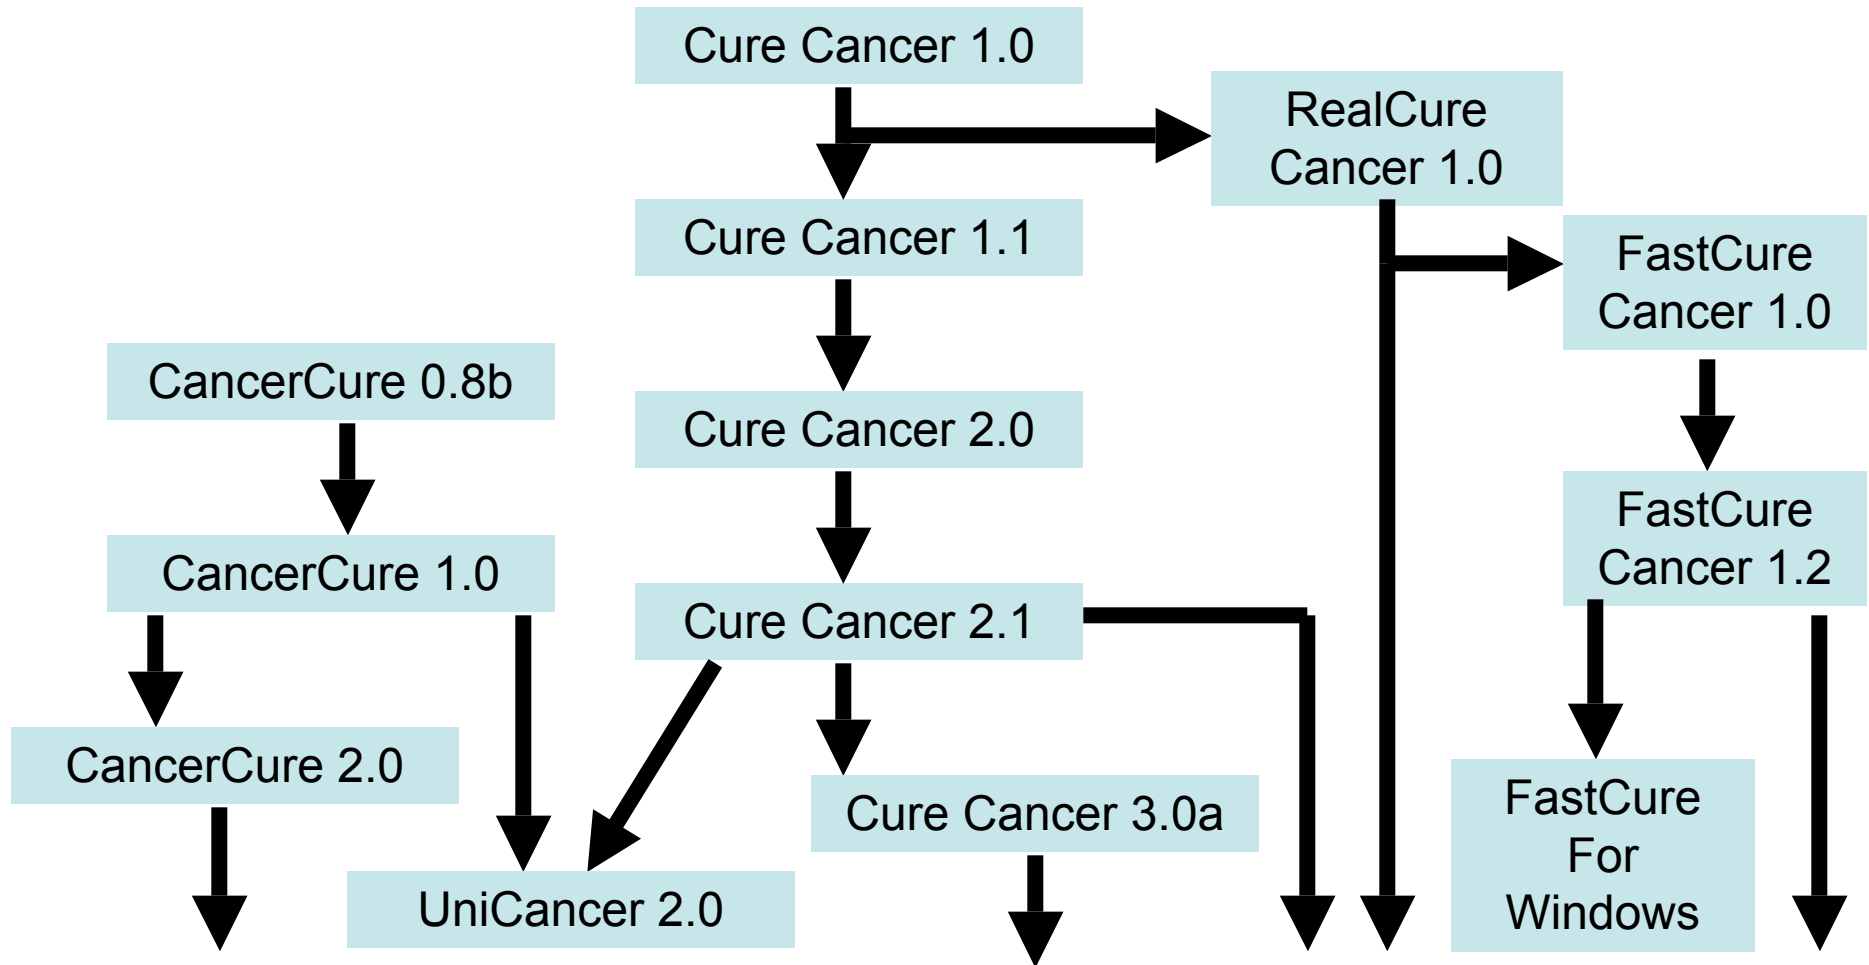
Cure Cancer 1.0

RealCure Cancer 1.0

Cure Cancer 1.1

FastCure Cancer 1.0

CancerCure 0.8b

Cure Cancer 2.0

FastCure Cancer 1.2

CancerCure 1.0

Cure Cancer 2.1

CancerCure 2.0

Cure Cancer 3.0a

FastCure For Windows

UniCancer 2.0